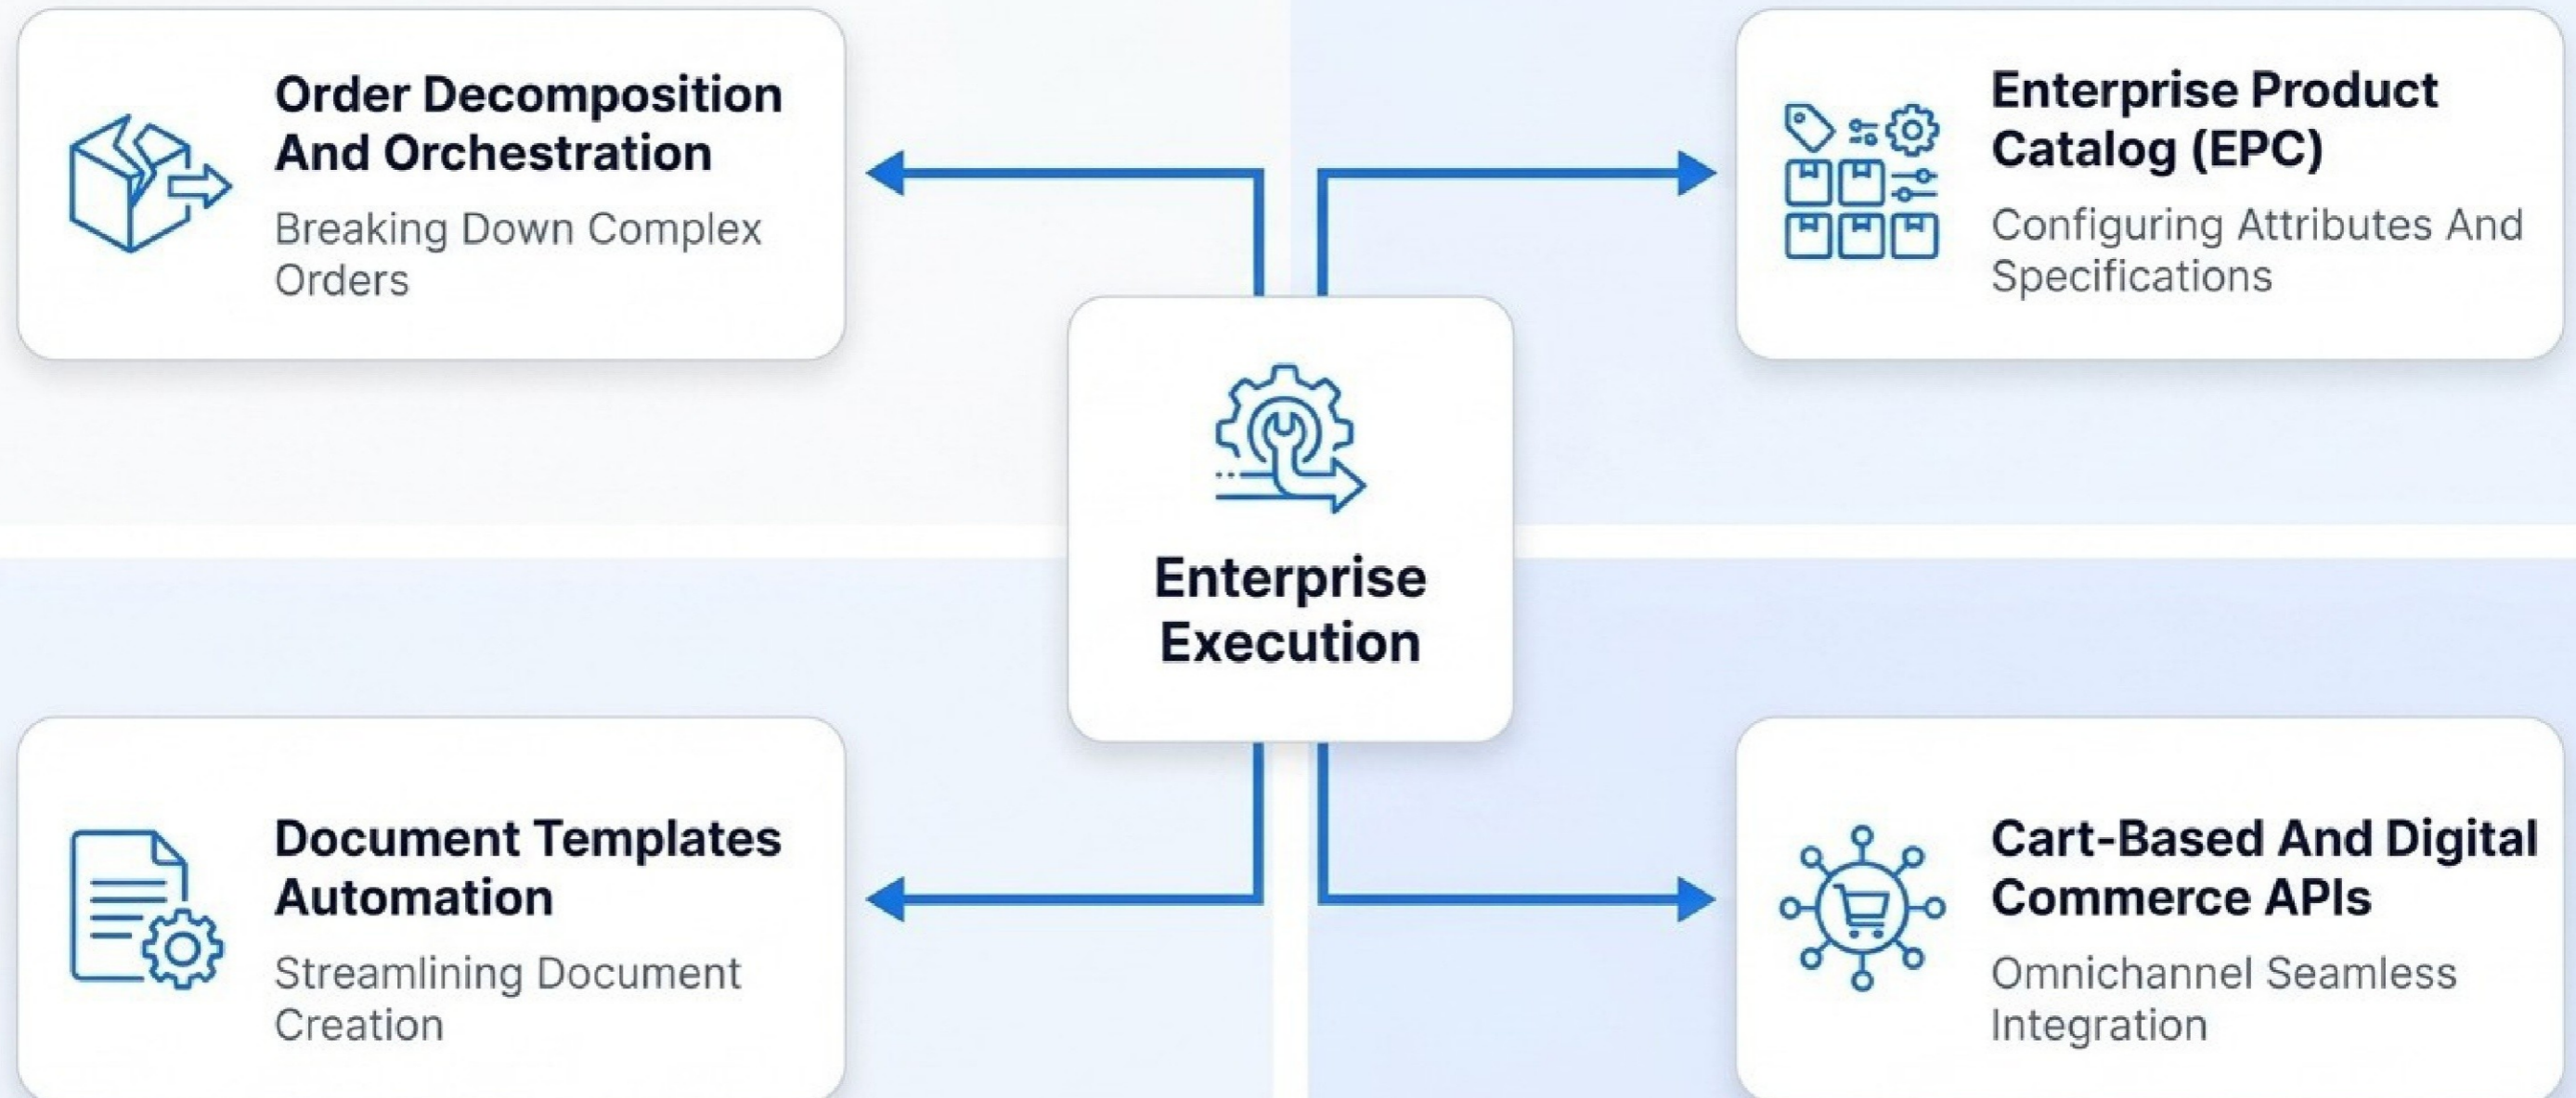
Order Decomposition And Orchestration

Breaking Down Complex Orders

Enterprise Product Catalog (EPC)

Configuring Attributes And Specifications

Enterprise Execution

Document Templates Automation

Streamlining Document Creation

Cart-Based And Digital Commerce APIs

Omnichannel Seamless Integration